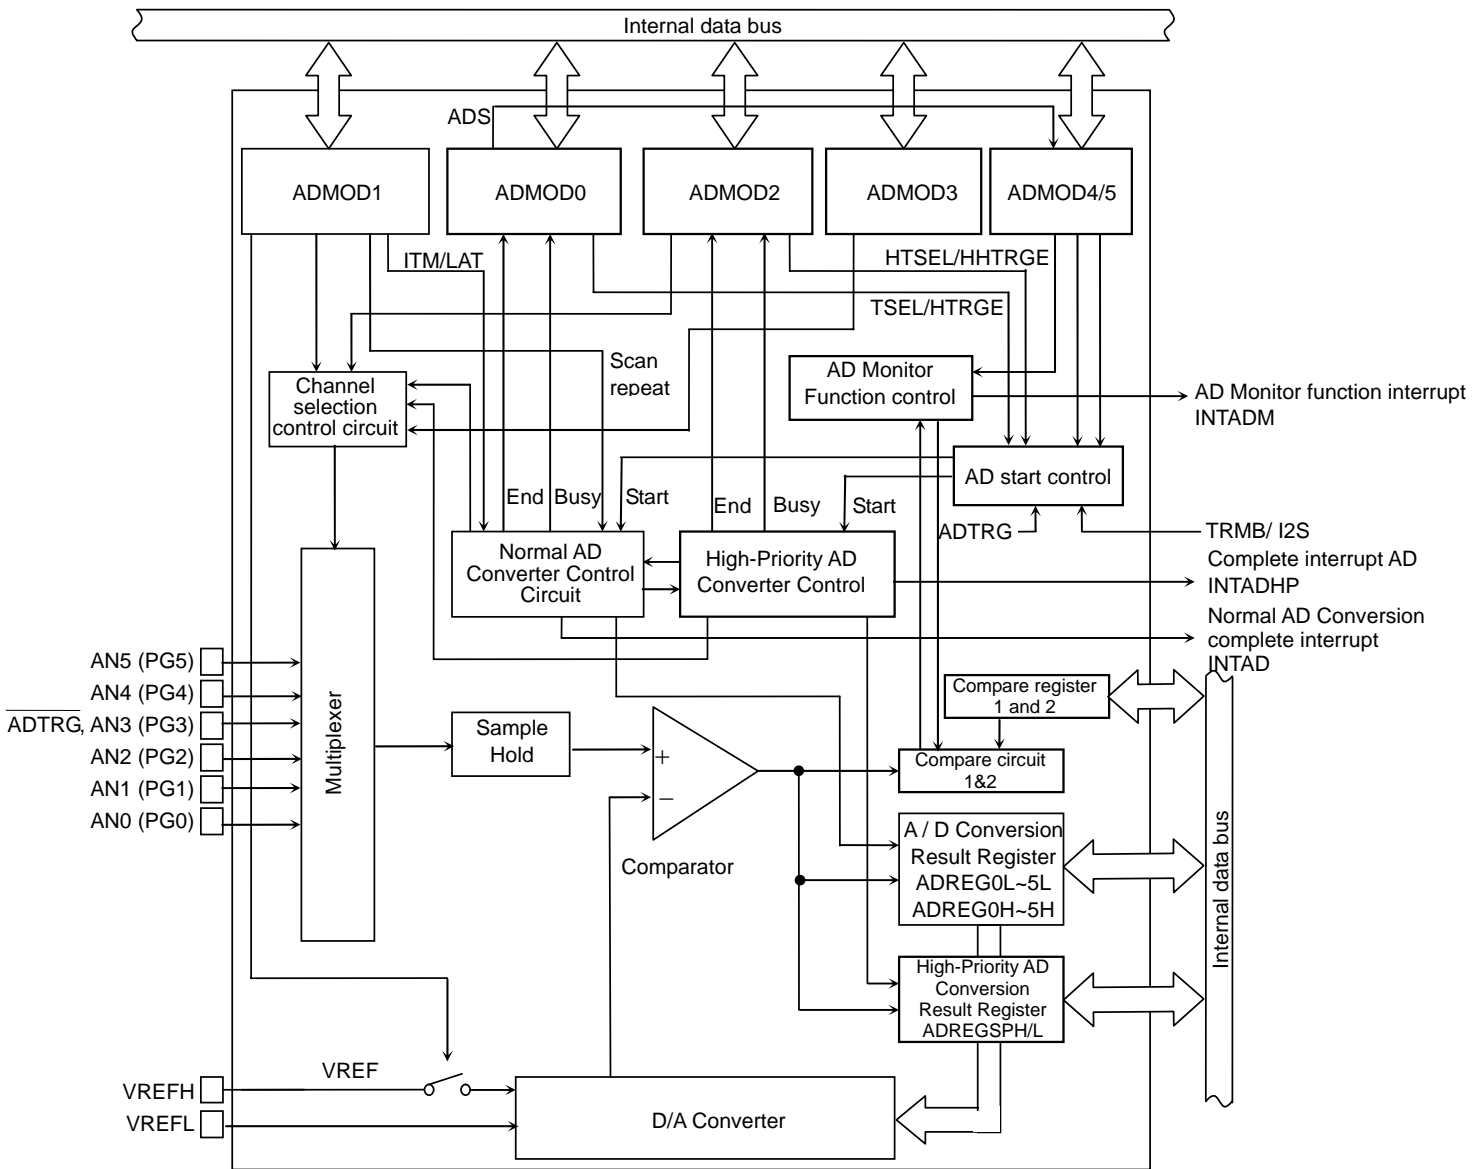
Internal data bus

ADS

ADMOD1

ADMOD0

ADMOD2

ADMOD3

ADMOD4/5

ITM/LAT

HTSEL/HHTRGE

TSEL/HTRGE

Scan
repeat

AD Monitor
Function control

AD Monitor function interrupt
INTADM

Channel
selection
control circuit

AD start control

End Busy Start

End Busy Start

ADTRG

TRMB/ I2S

Normal AD
Converter Control
Circuit

High-Priority AD
Converter Control

Complete interrupt AD
INTADHP

Normal AD Conversion
complete interrupt
INTAD

AN5 (PG5)
AN4 (PG4)
$\overline{ADTRG}$, AN3 (PG3)
AN2 (PG2)
AN1 (PG1)
AN0 (PG0)

Multiplexer

Sample
Hold

+
−

Compare register
1 and 2

Compare circuit
1&2

A / D Conversion
Result Register
ADREG0L~5L
ADREG0H~5H

Comparator

Internal data bus

High-Priority AD
Conversion
Result Register
ADREGSPH/L

VREF

VREFH
VREFL

D/A Converter